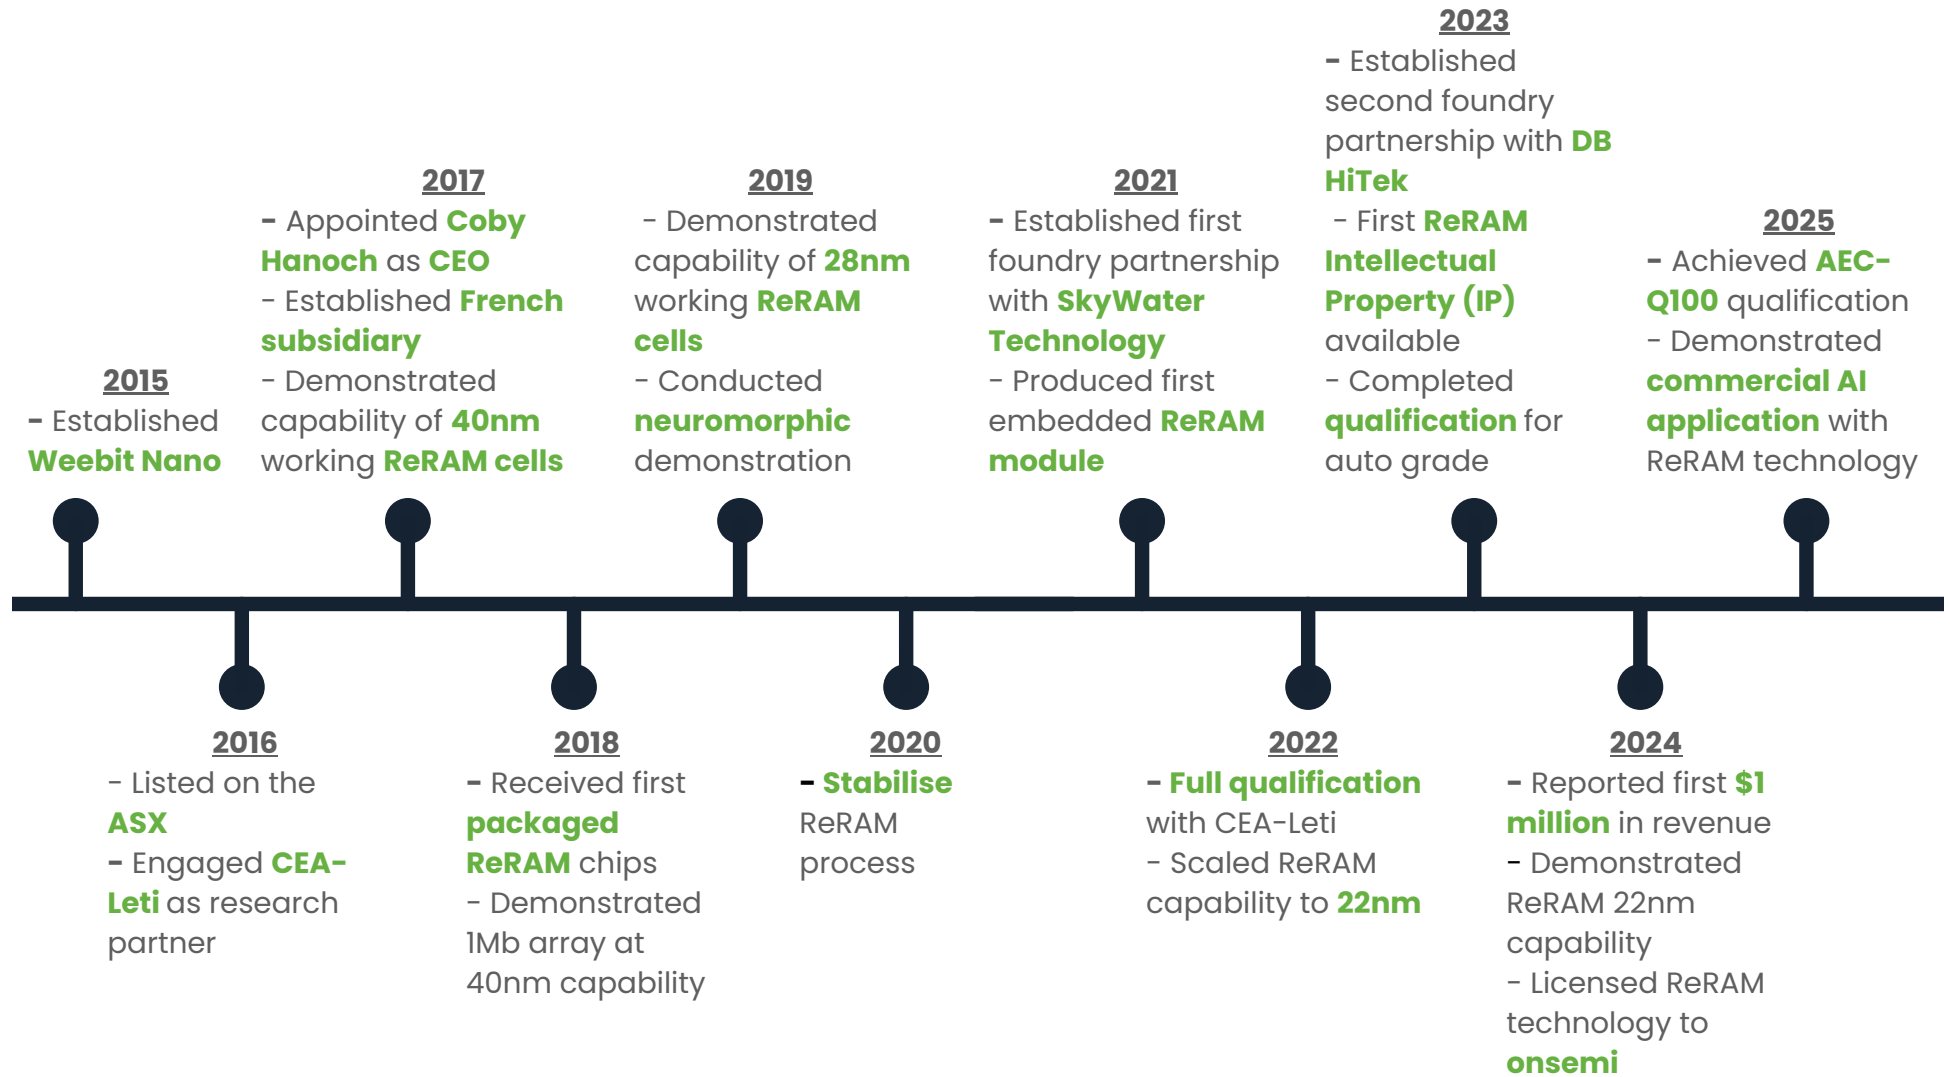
2015
- Established Weebit Nano

2016
- Listed on the ASX
- Engaged CEA-Leti as research partner

2017
- Appointed Coby Hanoch as CEO
- Established French subsidiary
- Demonstrated capability of 40nm working ReRAM cells

2018
- Received first packaged ReRAM chips
- Demonstrated 1Mb array at 40nm capability

2019
- Demonstrated capability of 28nm working ReRAM cells
- Conducted neuromorphic demonstration

2020
- Stabilise ReRAM process

2021
- Established first foundry partnership with SkyWater Technology
- Produced first embedded ReRAM module

2022
- Full qualification with CEA-Leti
- Scaled ReRAM capability to 22nm

2023
- Established second foundry partnership with DB HiTek
- First ReRAM Intellectual Property (IP) available
- Completed qualification for auto grade

2024
- Reported first $1 million in revenue
- Demonstrated ReRAM 22nm capability
- Licensed ReRAM technology to onsemi

2025
- Achieved AEC-Q100 qualification
- Demonstrated commercial AI application with ReRAM technology